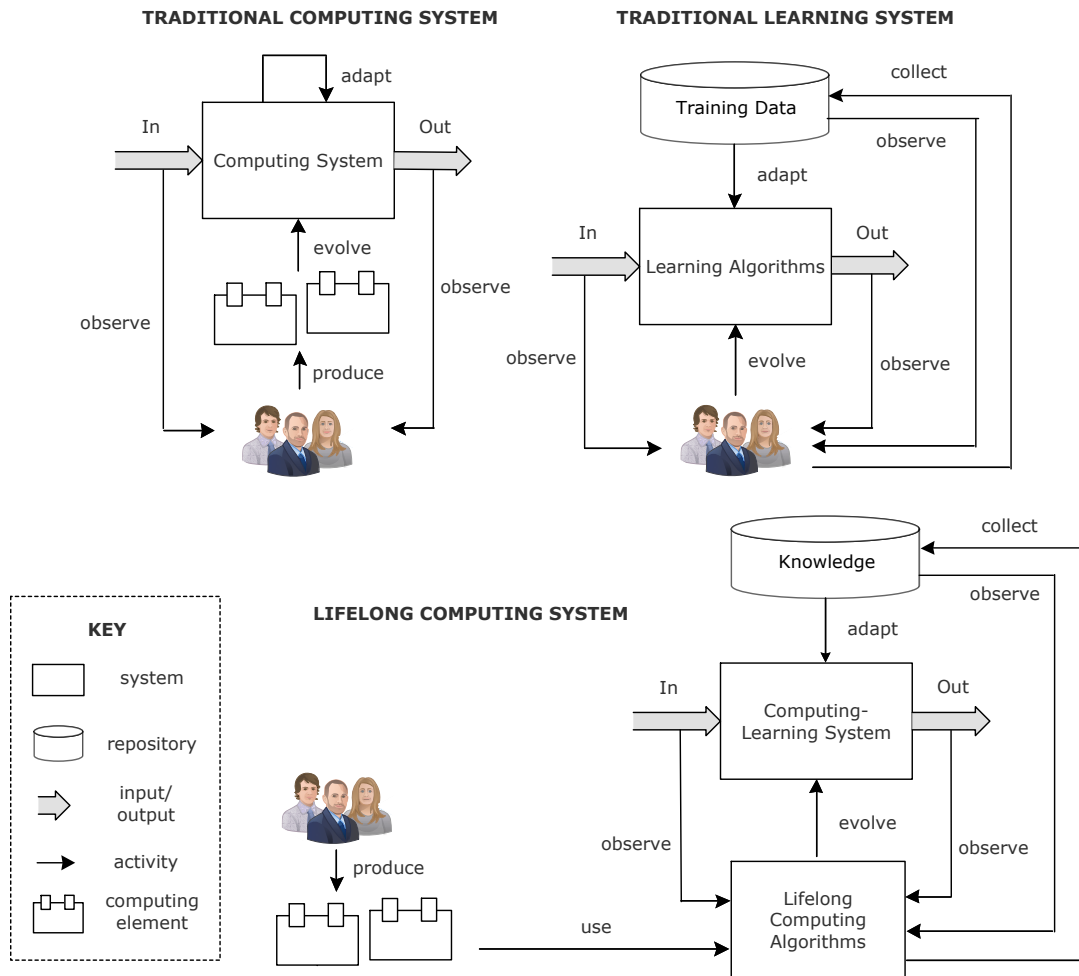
TRADITIONAL COMPUTING SYSTEM

adapt

In

Computing System

Out

evolve

observe

observe

produce

TRADITIONAL LEARNING SYSTEM

collect

Training Data

observe

adapt

In

Learning Algorithms

Out

observe

evolve

observe

collect

Knowledge

observe

LIFELONG COMPUTING SYSTEM

adapt

In

Computing-Learning System

Out

evolve

observe

observe

produce

use

Lifelong Computing Algorithms

KEY

system

repository

input/output

activity

computing element